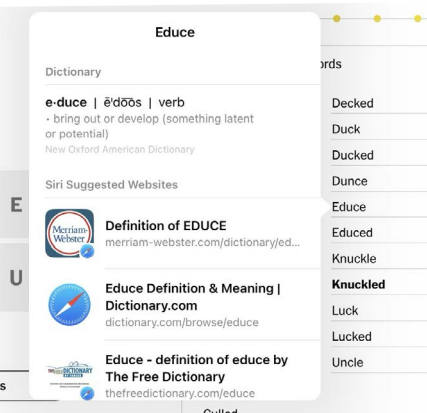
Educe

Dictionary

e·duce | ē'dōōs | verb
• bring out or develop (something latent or potential)
New Oxford American Dictionary

Siri Suggested Websites

Merriam-Webster
Definition of EDUCE
merriam-webster.com/dictionary/ed...

Educe Definition & Meaning | Dictionary.com
dictionary.com/browse/educe

THE FREE DICTIONARY
Educe - definition of educe by The Free Dictionary
thefreedictionary.com/educe

E
U
s

rds
Decked
Duck
Ducked
Dunce
Educe
Educed
Knuckle
**Knuckled**
Luck
Lucked
Uncle
Culled